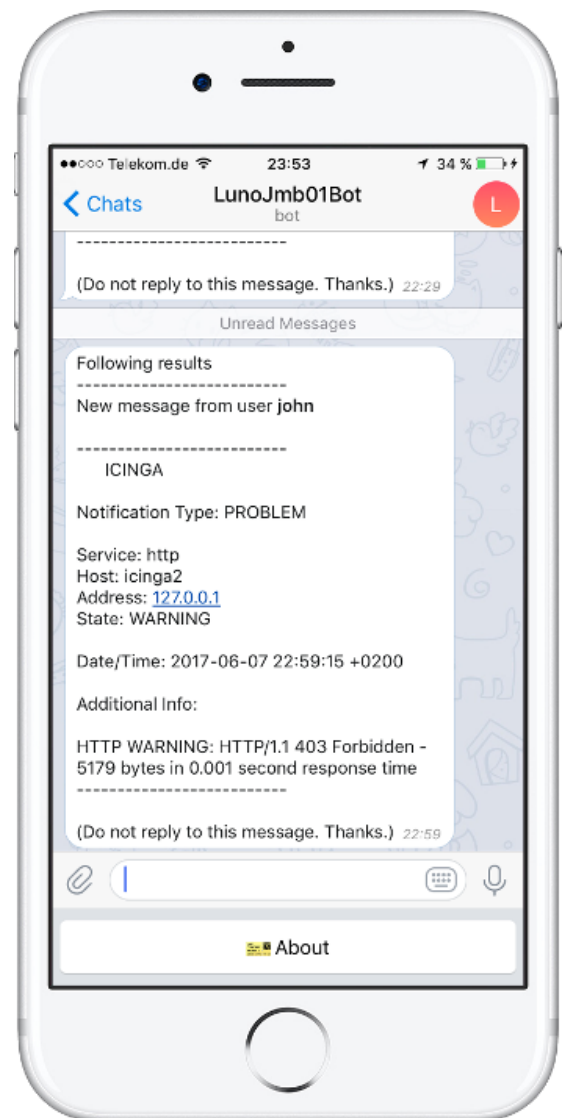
●●○○○ Telekom.de 23:53 34 %

< Chats LunoJmb01Bot bot L

-------------------------

(Do not reply to this message. Thanks.) 22:29

Unread Messages

Following results
-------------------------
New message from user **john**

-------------------------
ICINGA

Notification Type: PROBLEM

Service: http
Host: icinga2
Address: 127.0.0.1
State: WARNING

Date/Time: 2017-06-07 22:59:15 +0200

Additional Info:

HTTP WARNING: HTTP/1.1 403 Forbidden - 5179 bytes in 0.001 second response time
-------------------------

(Do not reply to this message. Thanks.) 22:59

About